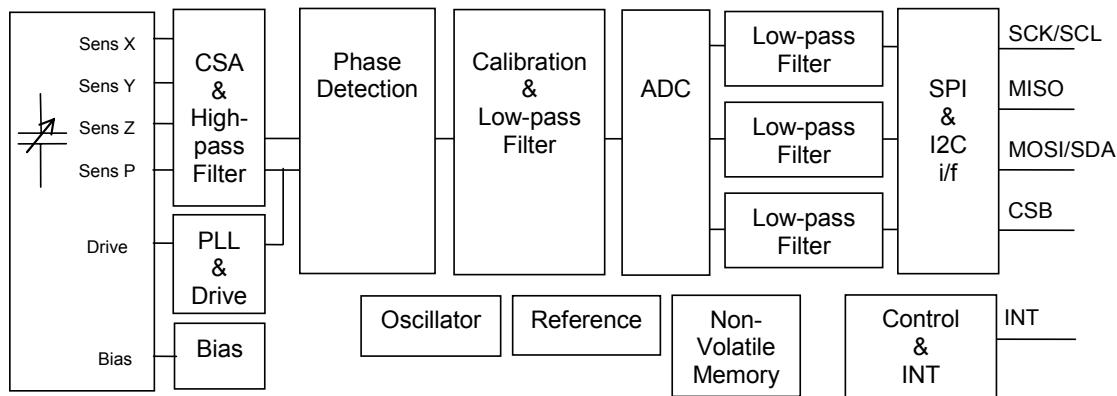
Sens X
Sens Y
Sens Z
Sens P
Drive
Bias

CSA & High-pass Filter

PLL & Drive

Bias

Phase Detection

Calibration & Low-pass Filter

ADC

Low-pass Filter

Low-pass Filter

Low-pass Filter

SPI & I2C i/f

SCK/SCL
MISO
MOSI/SDA
CSB

Oscillator

Reference

Non-Volatile Memory

Control & INT

INT